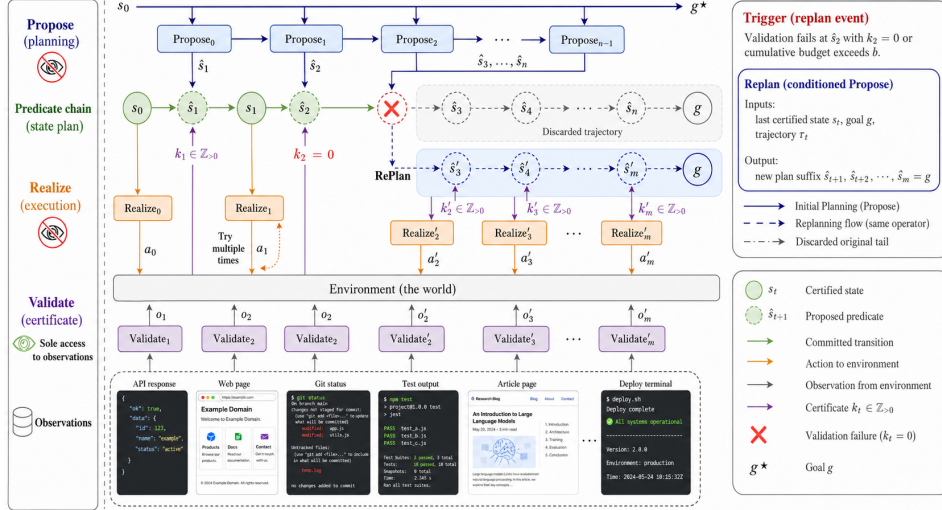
Propose
(planning)

Predicate chain
(state plan)

Realize
(execution)

Validate
(certificate)

Sole access to observations

Observations

$s_0$

$g^\star$

Propose$_0$

Propose$_1$

Propose$_2$

Propose$_{n-1}$

$\hat{s}_1$

$\hat{s}_2$

$\hat{s}_3, \ldots, \hat{s}_n$

$s_0$

$\hat{s}_1$

$s_1$

$\hat{s}_2$

$\hat{s}_3$

$\hat{s}_4$

$\hat{s}_n$

$g$

Discarded trajectory

$k_1 \in \mathbb{Z}_{>0}$

$k_2 = 0$

RePlan

$\hat{s}'_3$

$\hat{s}'_4$

$\hat{s}'_m$

$g$

$k'_2 \in \mathbb{Z}_{>0}$

$k'_3 \in \mathbb{Z}_{>0}$

$k'_m \in \mathbb{Z}_{>0}$

Realize$_0$

Realize$_1$

Try multiple times

Realize$'_2$

Realize$'_3$

Realize$'_m$

$a_0$

$a_1$

$a'_2$

$a'_3$

$a'_m$

Environment (the world)

$o_1$

$o_2$

$o_2$

$o'_2$

$o'_3$

$o'_m$

Validate$_1$

Validate$_2$

Validate$_2$

Validate$'_2$

Validate$'_3$

Validate$'_m$

API response

Web page

Git status

Test output

Article page

Deploy terminal

{
"ok": true,
"data": {
"id": 123,
"name": "example",
"status": "active"
}
}

https://example.com

Example Domain

Welcome to Example Domain.

Products

Docs

Contact

© 2024 Example Domain. All rights reserved.

$ git status
On branch main
Changes not staged for commit:
modified: app.js
modified: utils.js
Untracked files:
temp.log
no changes added to commit

$ npm test
> project@1.0.0 test
> jest
PASS test_a.js
PASS test_b.js
PASS test_c.js
Test Suites: 3 passed, 3 total
Tests: 10 passed, 10 total
Snapshots: 0 total
Time: 2.345 s
Ran all test suites.

Research Blog

An Introduction to Large Language Models

1. Introduction
2. Architecture
3. Training
4. Evaluation
5. Conclusion

$ deploy.sh
Deploy complete
All systems operational
Version: 2.0.0
Environment: production
Time: 2024-05-24 18:15:32Z

Trigger (replan event)
Validation fails at $\hat{s}_2$ with $k_2 = 0$ or cumulative budget exceeds $b$.

Replan (conditioned Propose)
Inputs:
last certified state $s_t$, goal $g$, trajectory $\tau_t$
Output:
new plan suffix $\hat{s}_{t+1}, \hat{s}_{t+2}, \cdots, \hat{s}_m = g$

Initial Planning (Propose)
Replanning flow (same operator)
Discarded original tail

$s_t$ Certified state
$\hat{s}_{t+1}$ Proposed predicate
Committed transition
Action to environment
Observation from environment
Certificate $k_t \in \mathbb{Z}_{>0}$
Validation failure ($k_t = 0$)
$g^\star$ Goal $g$